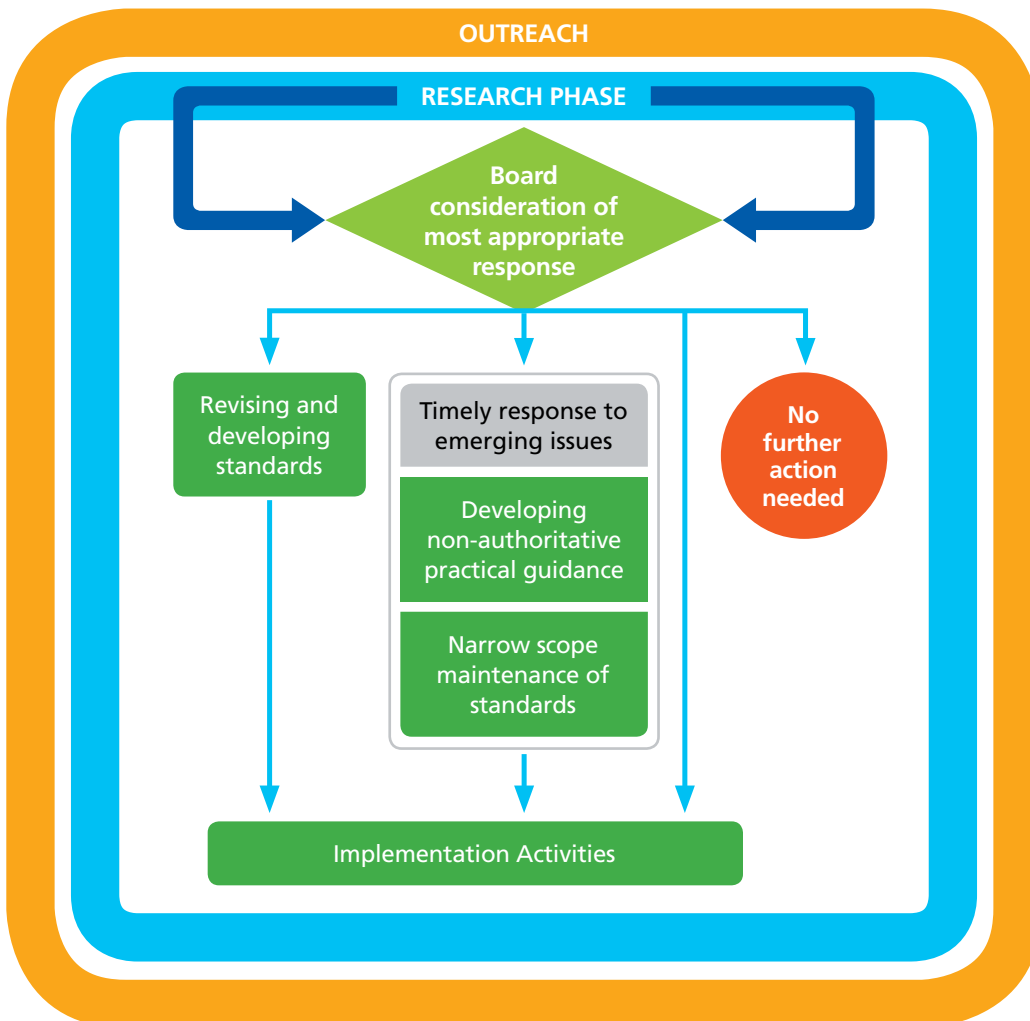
OUTREACH

RESEARCH PHASE

Board consideration of most appropriate response

Revising and developing standards

Timely response to emerging issues

Developing non-authoritative practical guidance

Narrow scope maintenance of standards

No further action needed

Implementation Activities